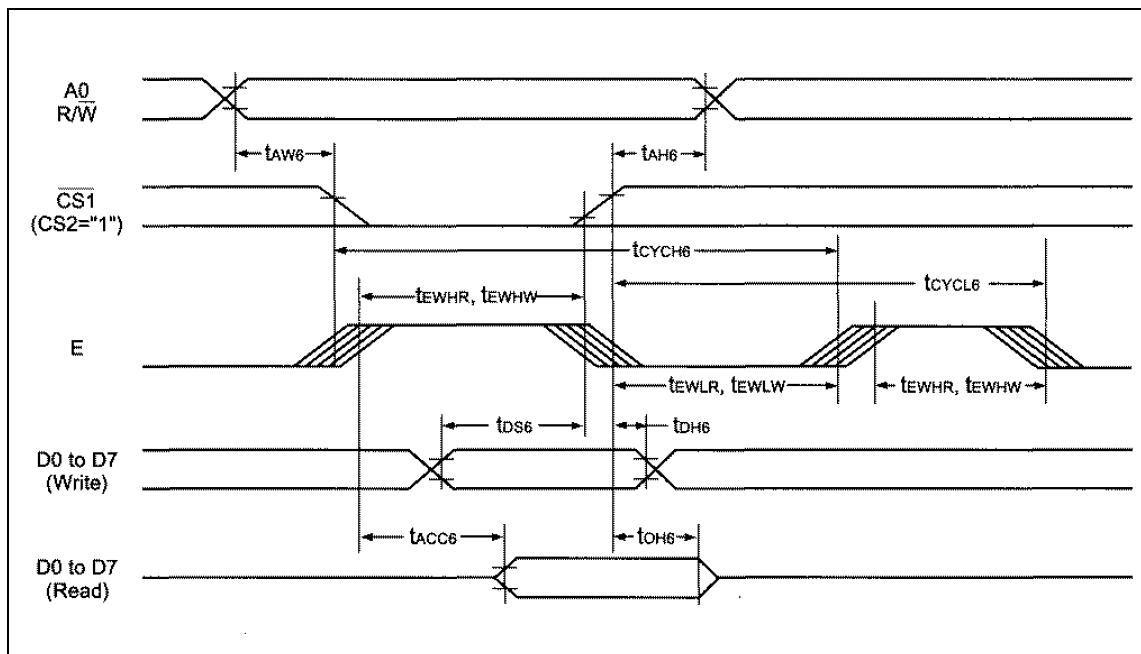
A0
R/$\overline{W}$

$t_{AW6}$

$t_{AH6}$

$\overline{CS1}$
(CS2="1")

$t_{CYCH6}$

$t_{CYCL6}$

$t_{EWHR}$, $t_{EWHW}$

E

$t_{EWLR}$, $t_{EWLW}$

$t_{EWHR}$, $t_{EWHW}$

$t_{DS6}$

$t_{DH6}$

D0 to D7
(Write)

$t_{ACC6}$

$t_{OH6}$

D0 to D7
(Read)